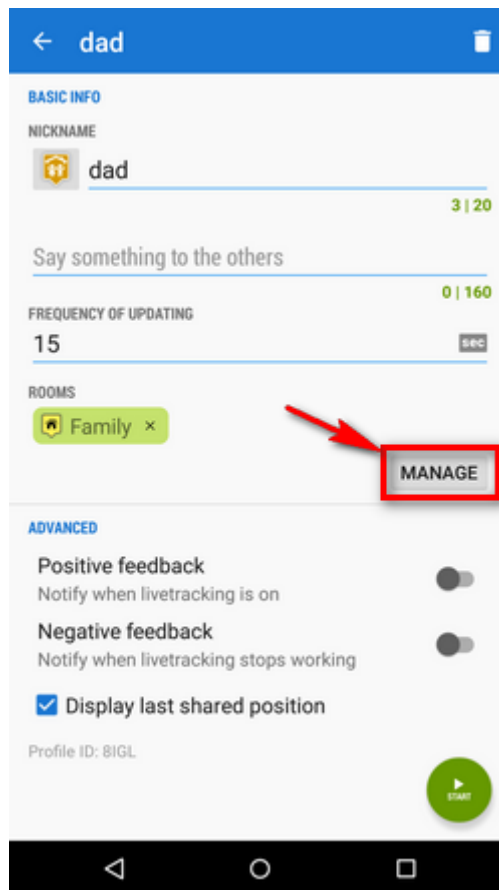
dad

BASIC INFO

NICKNAME

dad

3 | 20

Say something to the others

0 | 160

FREQUENCY OF UPDATING

15

sec

ROOMS

Family ×

MANAGE

ADVANCED

Positive feedback

Notify when livetracking is on

Negative feedback

Notify when livetracking stops working

Display last shared position

Profile ID: 8IGL

START